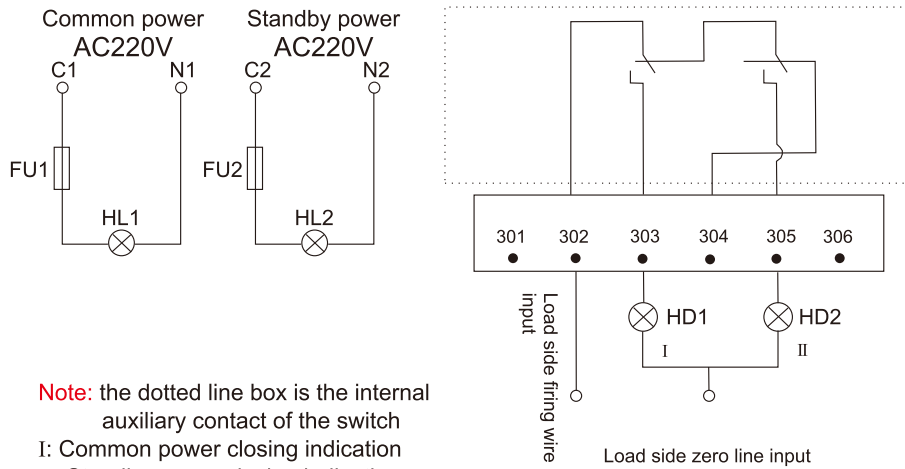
Common power
AC220V
C1
N1
FU1
HL1

Standby power
AC220V
C2
N2
FU2
HL2

301 302 303 304 305 306

Load side firing wire input

HD1
HD2
I
II

Load side zero line input

Note: the dotted line box is the internal auxiliary contact of the switch
I: Common power closing indication
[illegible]